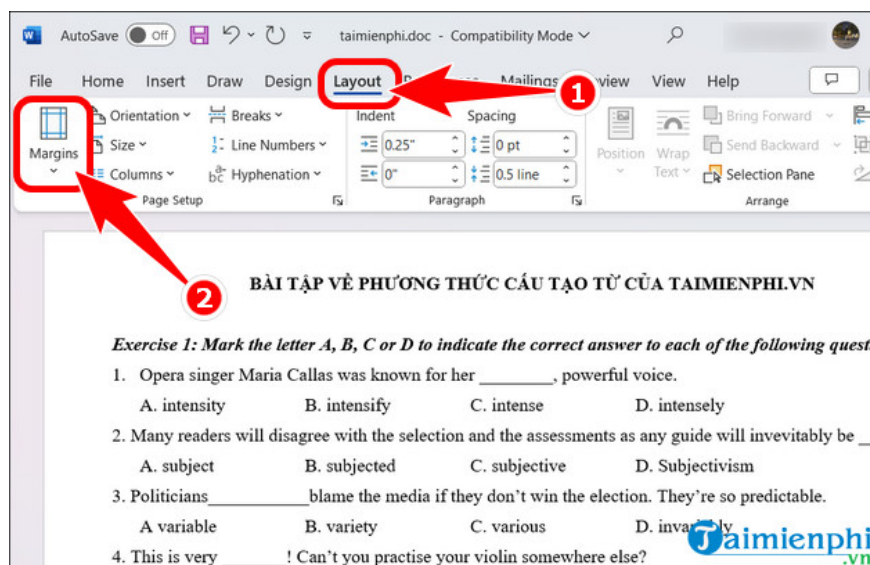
AutoSave Off taimienphi.doc - Compatibility Mode

File Home Insert Draw Design Layout R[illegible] Mailings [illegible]view View Help

1

Margins

Orientation Breaks Size Line Numbers Columns Hyphenation

Page Setup

Indent Spacing
0.25" 0 pt
0" 0.5 line

Paragraph

Position Wrap Text

Bring Forward Send Backward Selection Pane

Arrange

2

BÀI TẬP VỀ PHƯƠNG THỨC CẤU TẠO TỪ CỦA TAIMIENPHI.VN

Exercise 1: Mark the letter A, B, C or D to indicate the correct answer to each of the following quest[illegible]

1. Opera singer Maria Callas was known for her ________, powerful voice.
A. intensity B. intensify C. intense D. intensely

2. Many readers will disagree with the selection and the assessments as any guide will inevitably be _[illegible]
A. subject B. subjected C. subjective D. Subjectivism

3. Politicians____________blame the media if they don't win the election. They're so predictable.
A variable B. variety C. various D. inva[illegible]ly

4. This is very _______! Can't you practise your violin somewhere else?

Taimienphi .vn